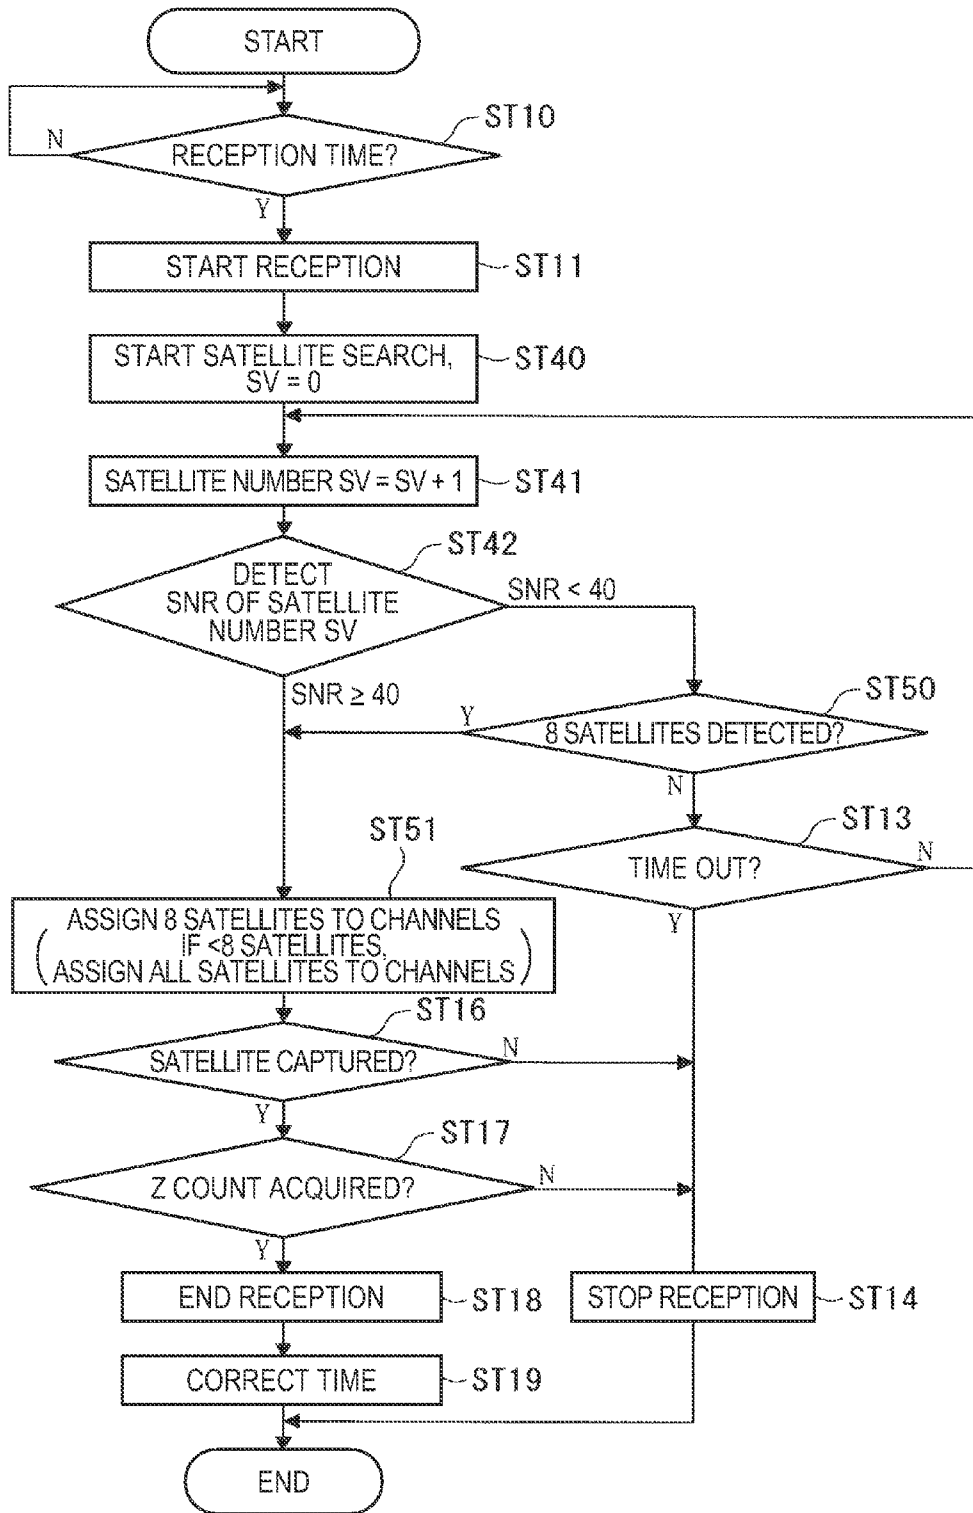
START

ST10

N

RECEPTION TIME?

Y

START RECEPTION

ST11

START SATELLITE SEARCH, SV = 0

ST40

SATELLITE NUMBER SV = SV + 1

ST41

ST42

DETECT SNR OF SATELLITE NUMBER SV

SNR < 40

SNR ≥ 40

ST50

Y

8 SATELLITES DETECTED?

N

ST13

ST51

TIME OUT?

N

Y

ASSIGN 8 SATELLITES TO CHANNELS
( IF <8 SATELLITES, ASSIGN ALL SATELLITES TO CHANNELS )

ST16

SATELLITE CAPTURED?

N

Y

ST17

Z COUNT ACQUIRED?

N

Y

END RECEPTION

ST18

STOP RECEPTION

ST14

CORRECT TIME

ST19

END